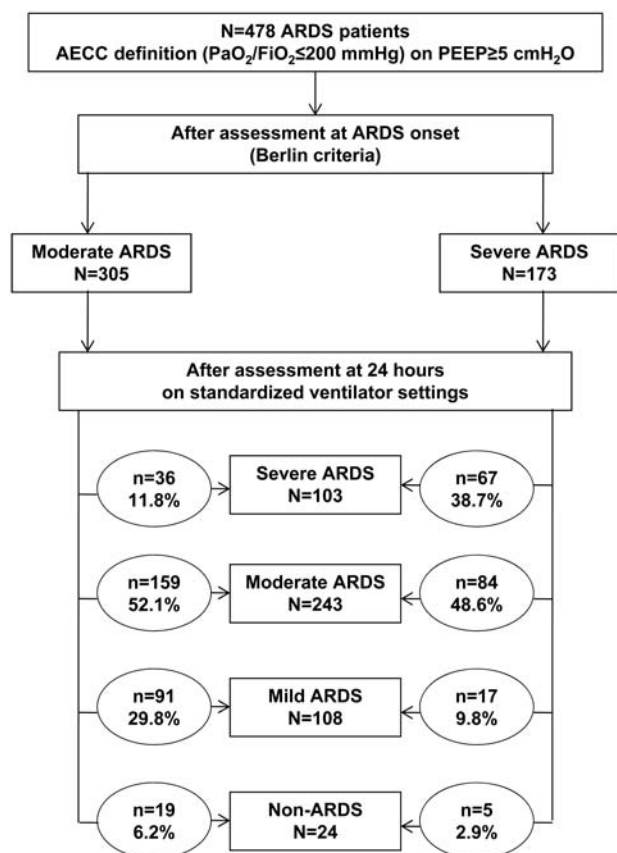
N=478 ARDS patients
AECC definition ($PaO_2/FiO_2 \leq 200$ mmHg) on PEEP≥5 $cmH_2O$

After assessment at ARDS onset
(Berlin criteria)

Moderate ARDS
N=305

Severe ARDS
N=173

After assessment at 24 hours
on standardized ventilator settings

n=36
11.8%

Severe ARDS
N=103

n=67
38.7%

n=159
52.1%

Moderate ARDS
N=243

n=84
48.6%

n=91
29.8%

Mild ARDS
N=108

n=17
9.8%

n=19
6.2%

Non-ARDS
N=24

n=5
2.9%